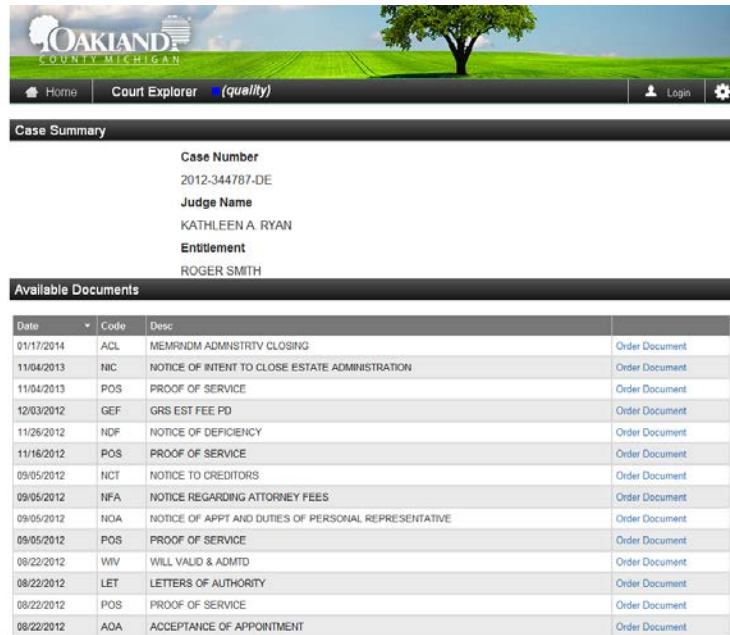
OAKLAND
COUNTY MICHIGAN

Home | Court Explorer (quality) | Login

Case Summary

Case Number
2012-344787-DE
Judge Name
KATHLEEN A. RYAN
Entitlement
ROGER SMITH

Available Documents

| Date | Code | Desc | |
|---|---|---|---|
| 01/17/2014 | ACL | MEMRNDM ADMNSTRTV CLOSING | Order Document |
| 11/04/2013 | NIC | NOTICE OF INTENT TO CLOSE ESTATE ADMINISTRATION | Order Document |
| 11/04/2013 | POS | PROOF OF SERVICE | Order Document |
| 12/03/2012 | GEF | GRS EST FEE PD | Order Document |
| 11/26/2012 | NDF | NOTICE OF DEFICIENCY | Order Document |
| 11/16/2012 | POS | PROOF OF SERVICE | Order Document |
| 09/05/2012 | NCT | NOTICE TO CREDITORS | Order Document |
| 09/05/2012 | NFA | NOTICE REGARDING ATTORNEY FEES | Order Document |
| 09/05/2012 | NOA | NOTICE OF APPT AND DUTIES OF PERSONAL REPRESENTATIVE | Order Document |
| 09/05/2012 | POS | PROOF OF SERVICE | Order Document |
| 08/22/2012 | WIV | WILL VALID & ADMTD | Order Document |
| 08/22/2012 | LET | LETTERS OF AUTHORITY | Order Document |
| 08/22/2012 | POS | PROOF OF SERVICE | Order Document |
| 08/22/2012 | AOA | ACCEPTANCE OF APPOINTMENT | Order Document |